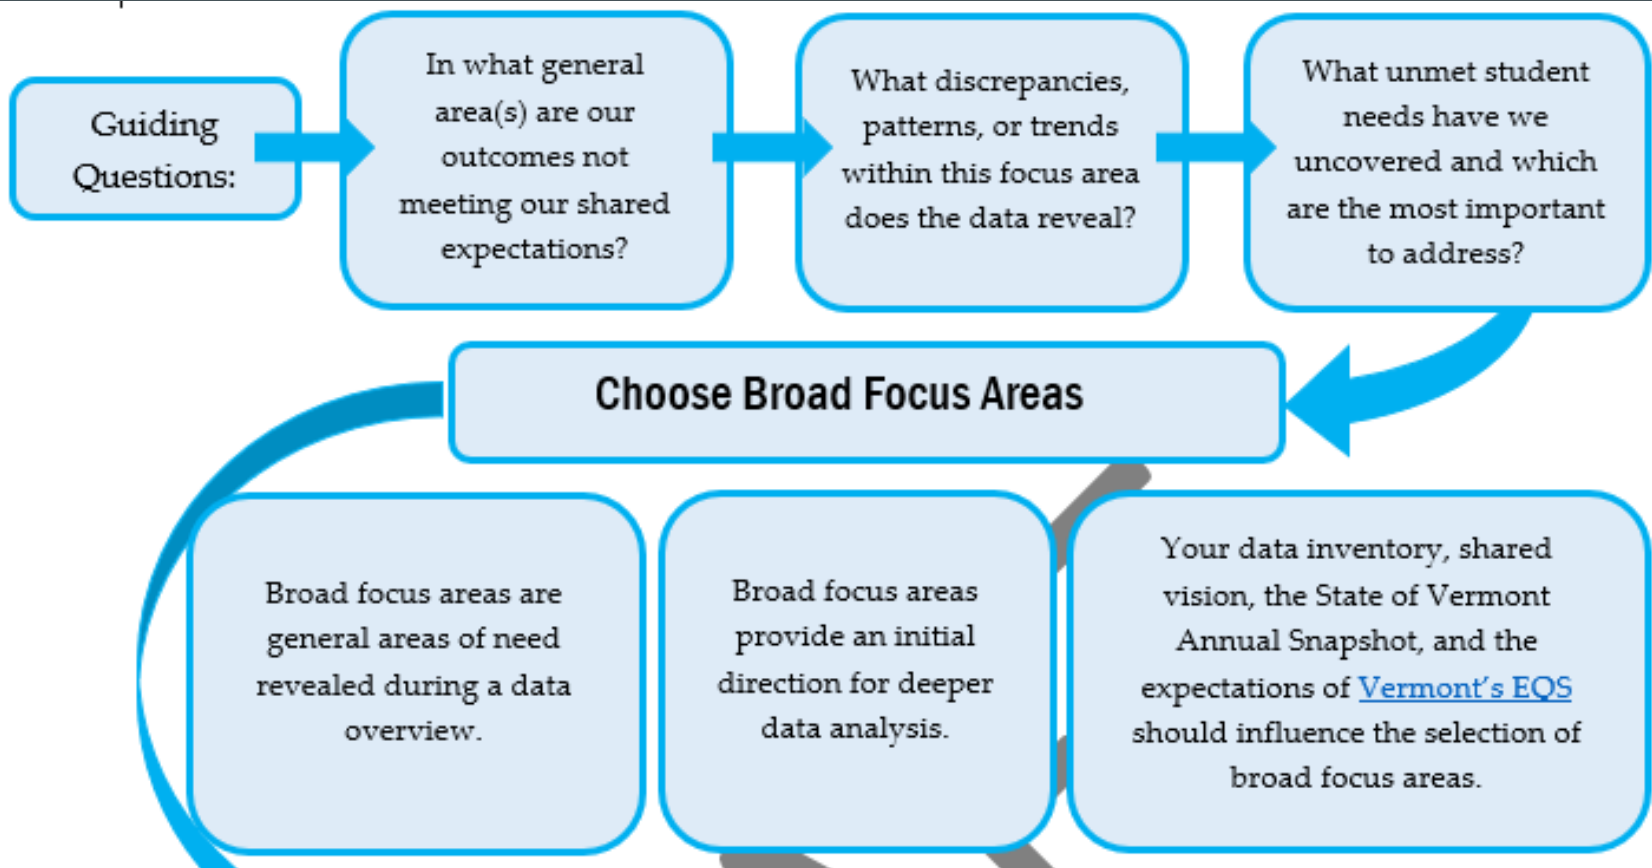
Guiding Questions:

In what general area(s) are our outcomes not meeting our shared expectations?

What discrepancies, patterns, or trends within this focus area does the data reveal?

What unmet student needs have we uncovered and which are the most important to address?

Choose Broad Focus Areas

Broad focus areas are general areas of need revealed during a data overview.

Broad focus areas provide an initial direction for deeper data analysis.

Your data inventory, shared vision, the State of Vermont Annual Snapshot, and the expectations of Vermont's EQS should influence the selection of broad focus areas.